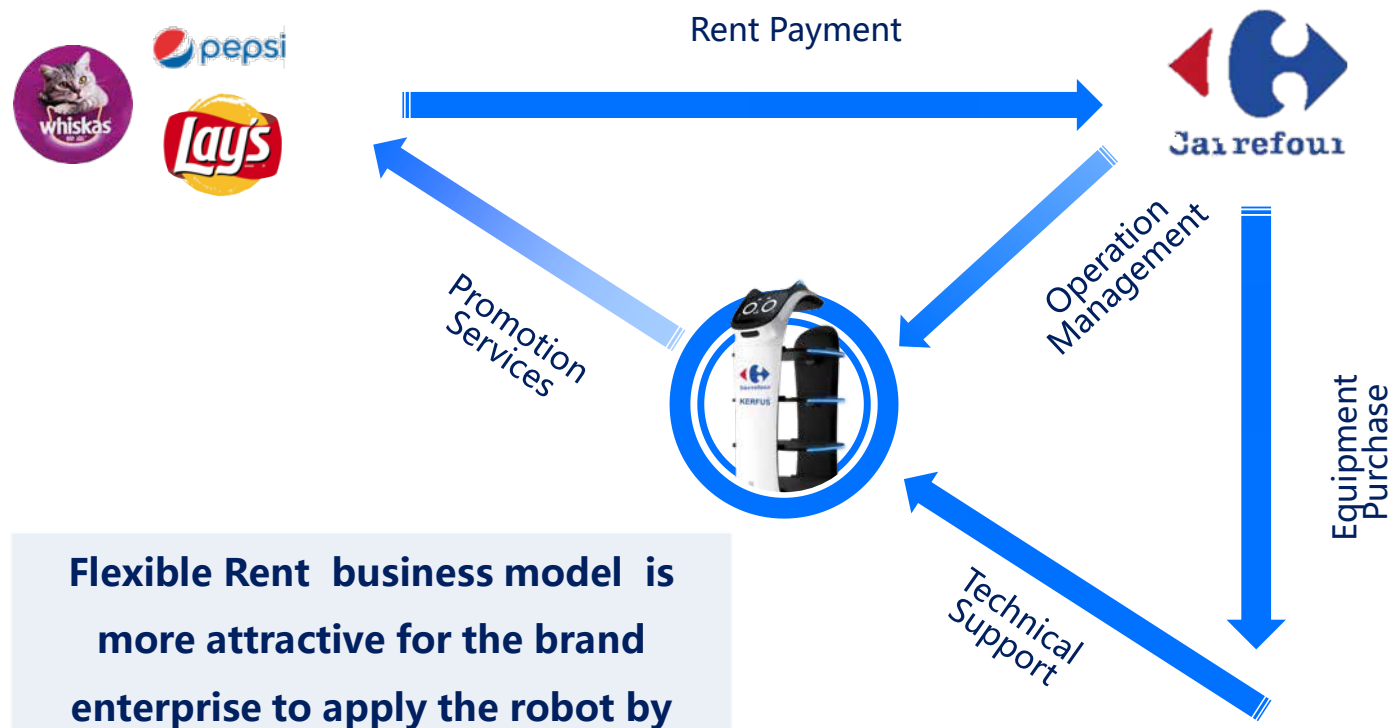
pepsi

whiskas

Lay's

Rent Payment

Carrefour

Operation Management

Promotion Services

Carrefour

KERFUS

Equipment Purchase

Technical Support

Flexible Rent business model is more attractive for the brand enterprise to apply the robot by